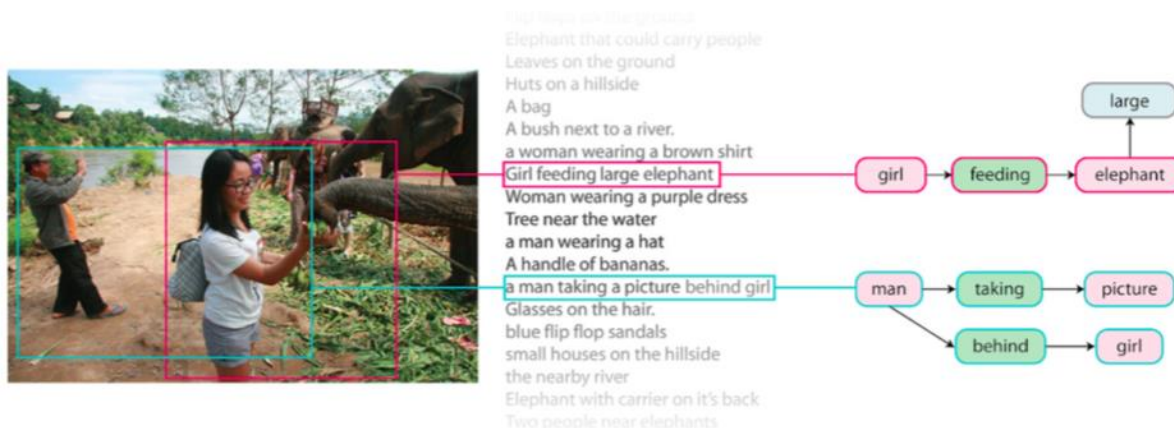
Flip flops on the ground
Elephant that could carry people
Leaves on the ground
Huts on a hillside
A bag
A bush next to a river.
a woman wearing a brown shirt
Girl feeding large elephant
Woman wearing a purple dress
Tree near the water
a man wearing a hat
A handle of bananas.
a man taking a picture behind girl
Glasses on the hair.
blue flip flop sandals
small houses on the hillside
the nearby river
Elephant with carrier on it's back
Two people near elephants

large
girl
feeding
elephant
man
taking
picture
behind
girl